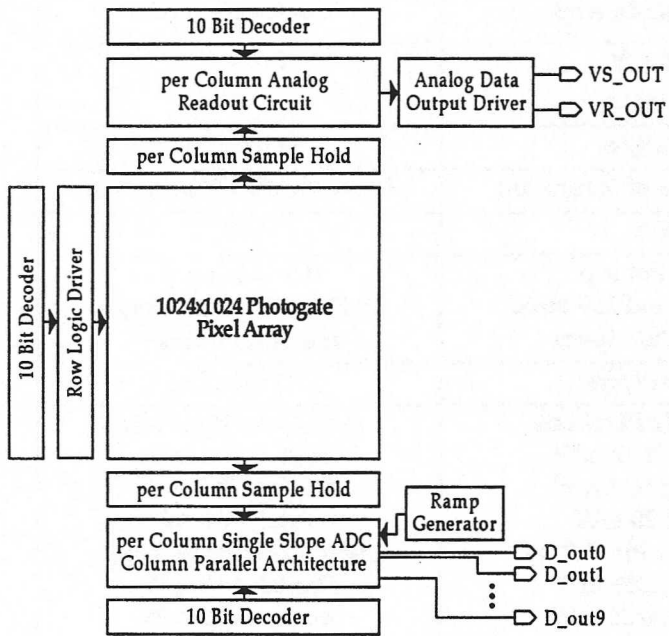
10 Bit Decoder

per Column Analog Readout Circuit

Analog Data Output Driver

VS_OUT

VR_OUT

per Column Sample Hold

10 Bit Decoder

Row Logic Driver

1024x1024 Photogate Pixel Array

per Column Sample Hold

Ramp Generator

per Column Single Slope ADC Column Parallel Architecture

D_out0

D_out1

D_out9

10 Bit Decoder